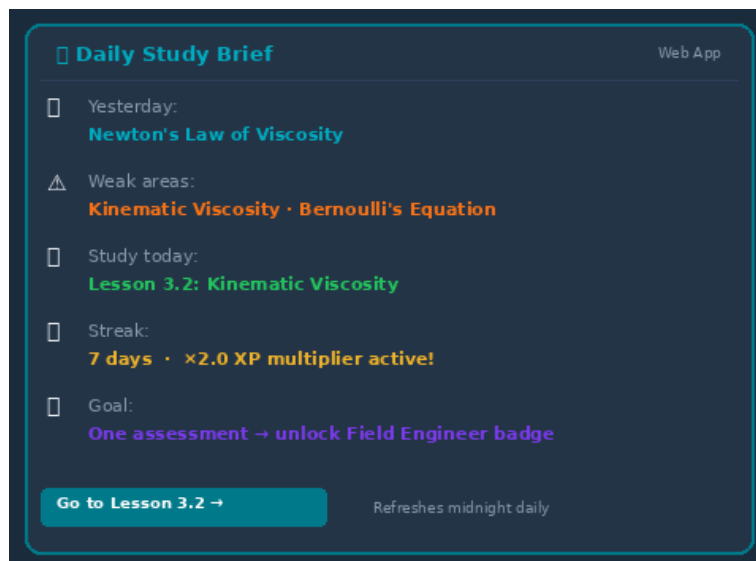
Daily Study Brief

Web App

Yesterday:
Newton's Law of Viscosity

⚠ Weak areas:
Kinematic Viscosity · Bernoulli's Equation

Study today:
Lesson 3.2: Kinematic Viscosity

Streak:
7 days · ×2.0 XP multiplier active!

Goal:
One assessment → unlock Field Engineer badge

Go to Lesson 3.2 →

Refreshes midnight daily